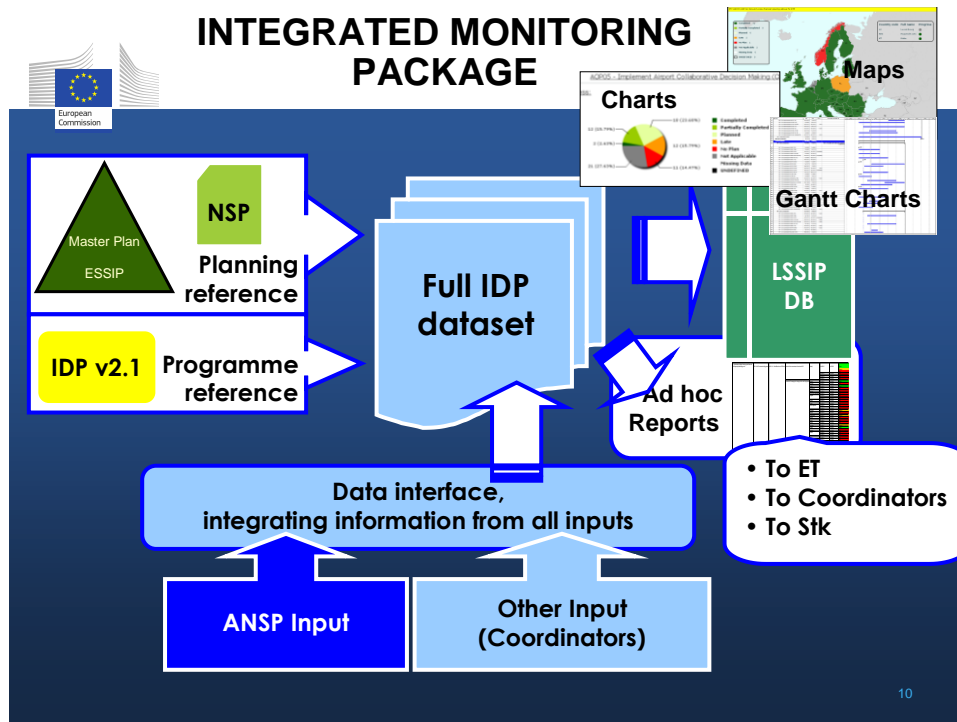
INTEGRATED MONITORING PACKAGE

European Commission

Maps

Charts

Gantt Charts

Master Plan

ESSIP

NSP

Planning reference

IDP v2.1

Programme reference

Full IDP dataset

LSSIP DB

Ad hoc Reports

• To ET
• To Coordinators
• To Stk

Data interface, integrating information from all inputs

ANSP Input

Other Input (Coordinators)

10